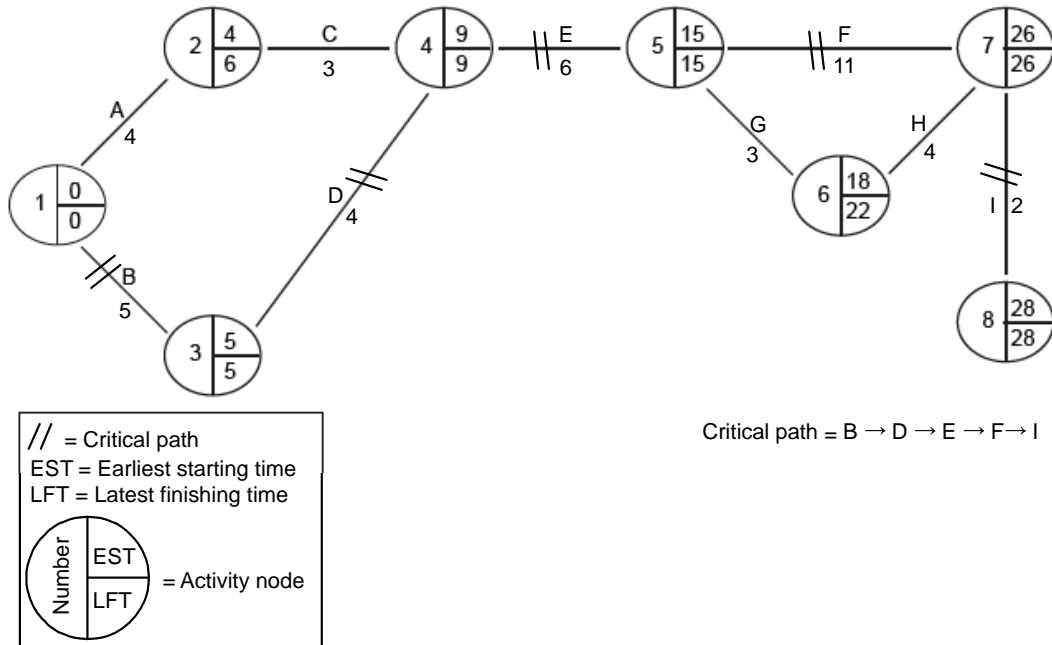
2 | 4 | 6
C
3
4 | 9 | 9
E
6
5 | 15 | 15
F
11
7 | 26 | 26
A
4
1 | 0 | 0
B
5
3 | 5 | 5
D
4
G
3
6 | 18 | 22
H
4
I 2
8 | 28 | 28

// = Critical path
EST = Earliest starting time
LFT = Latest finishing time
Number | EST | LFT = Activity node

Critical path = B → D → E → F → I